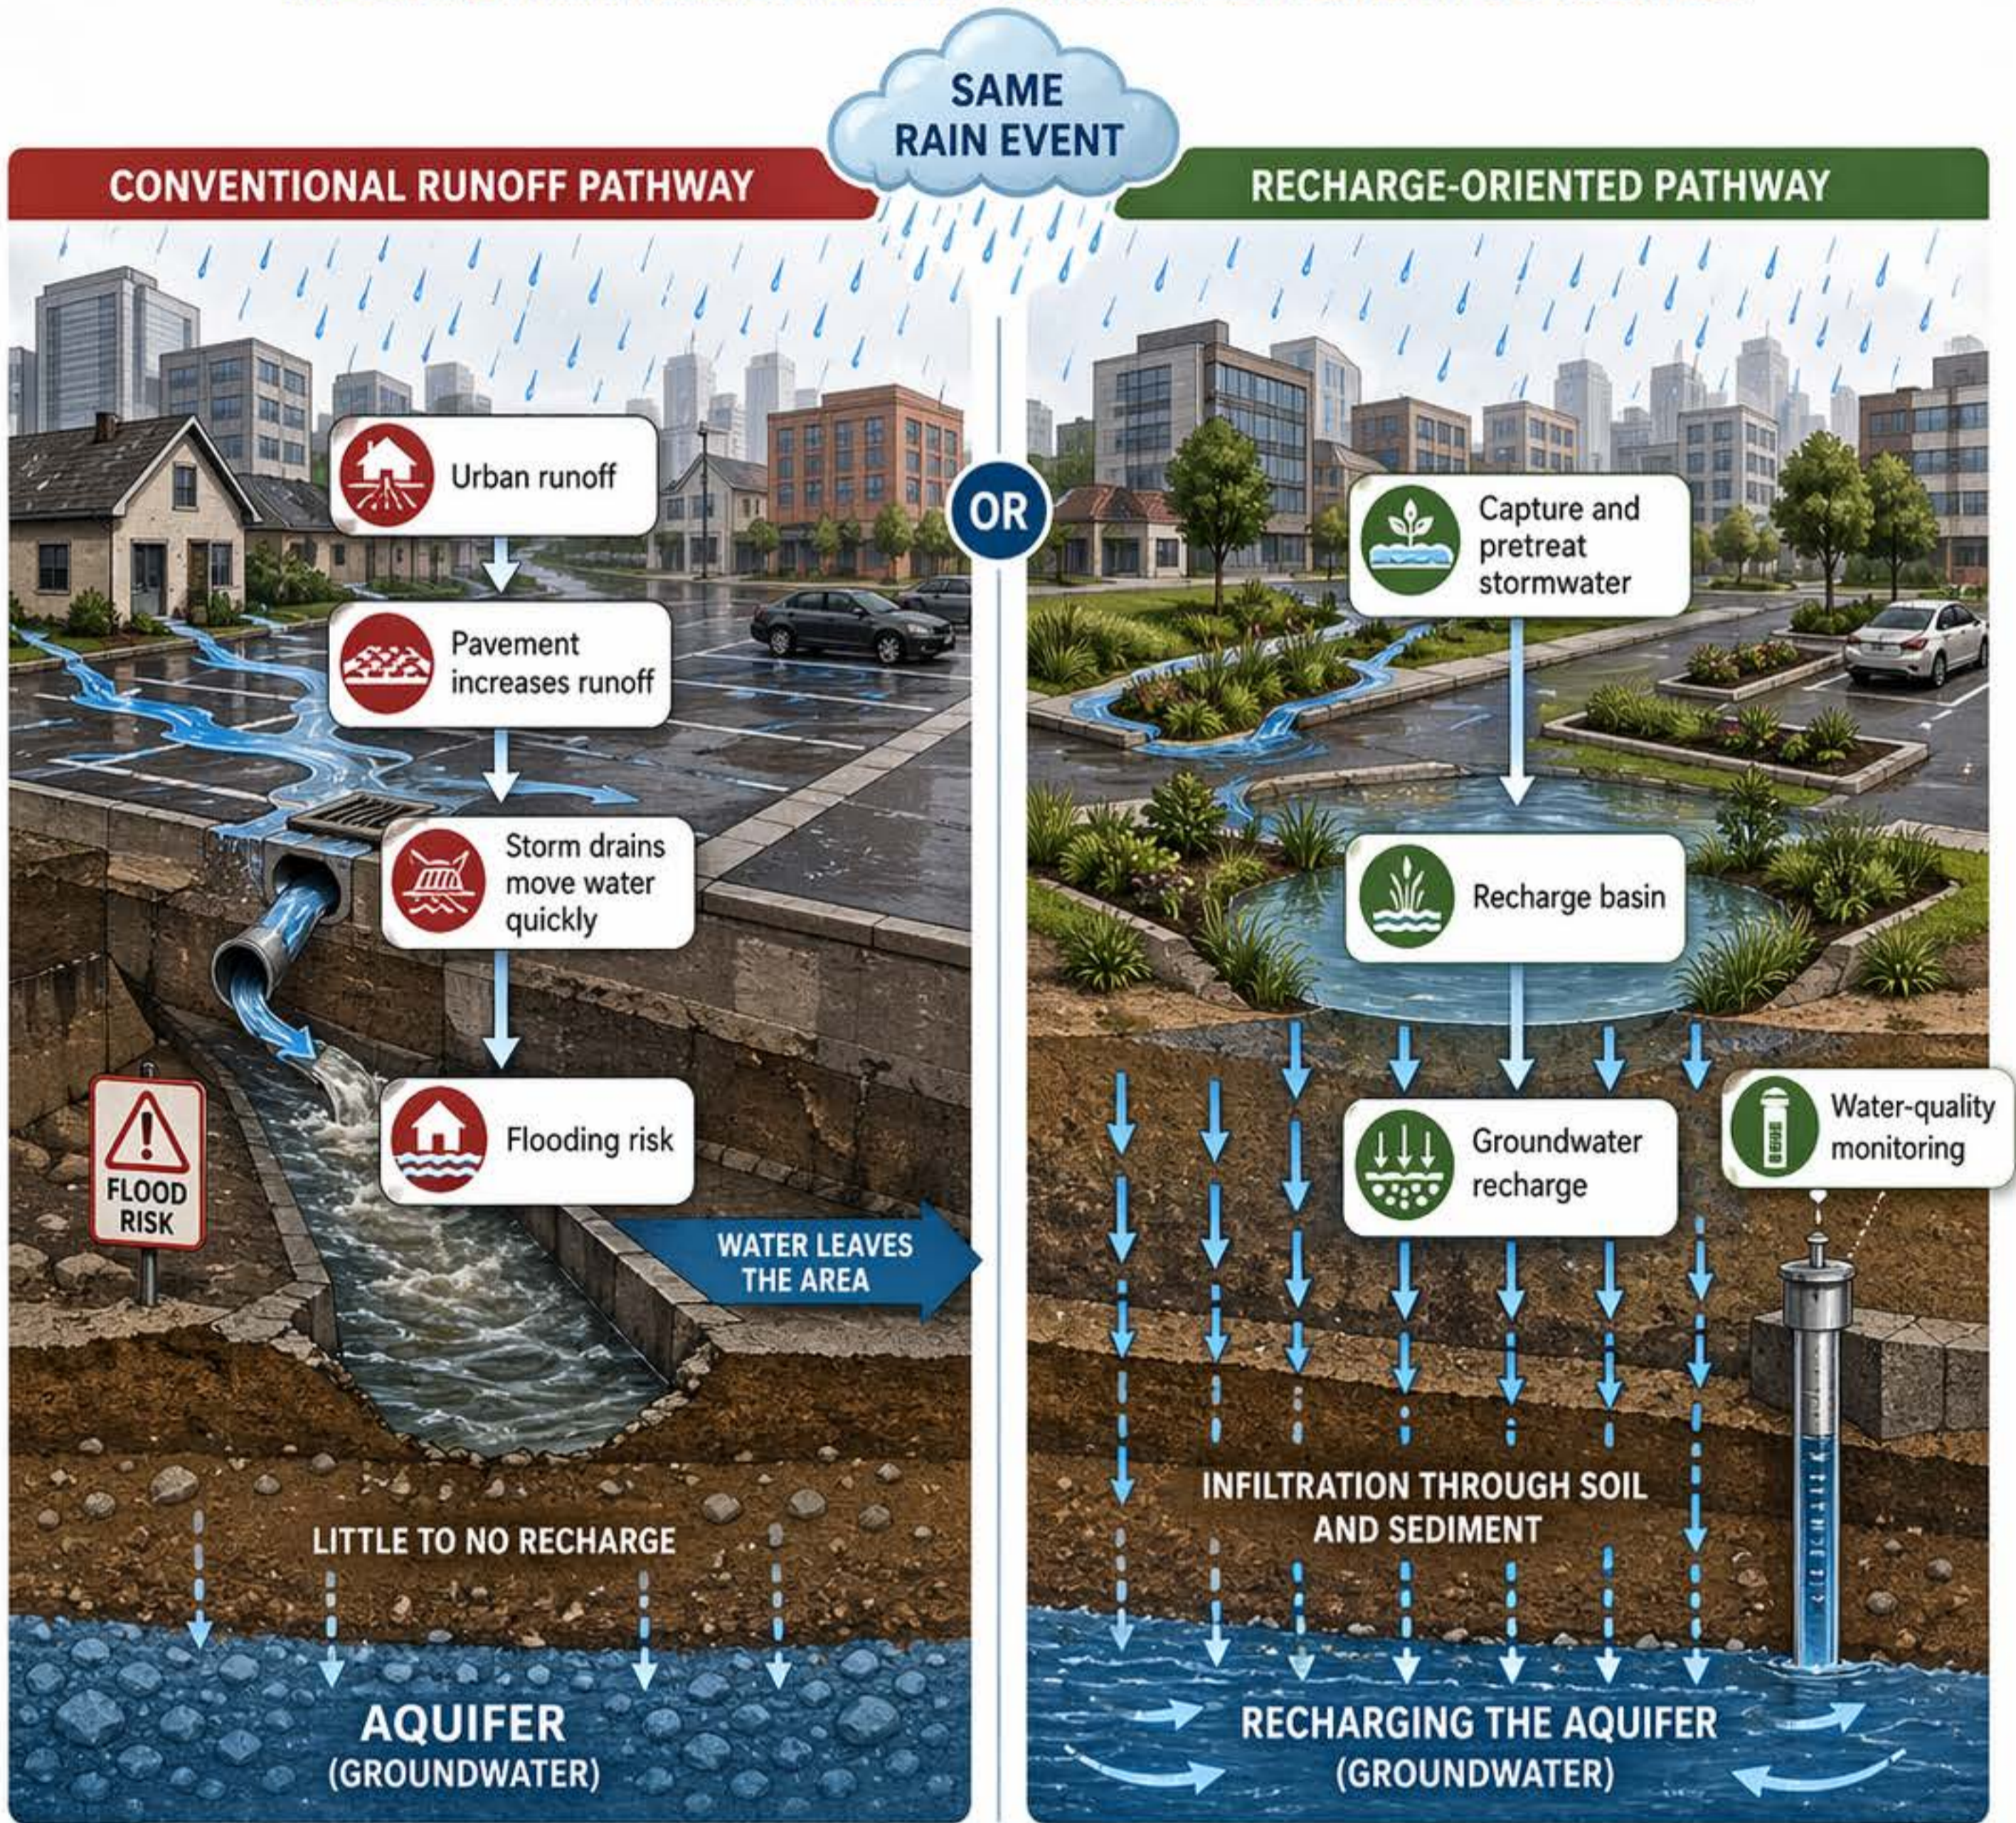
SAME RAIN EVENT

CONVENTIONAL RUNOFF PATHWAY

Urban runoff

Pavement increases runoff

Storm drains move water quickly

Flooding risk

FLOOD RISK

WATER LEAVES THE AREA

LITTLE TO NO RECHARGE

AQUIFER (GROUNDWATER)

OR

RECHARGE-ORIENTED PATHWAY

Capture and pretreat stormwater

Recharge basin

Groundwater recharge

Water-quality monitoring

INFILTRATION THROUGH SOIL AND SEDIMENT

RECHARGING THE AQUIFER (GROUNDWATER)